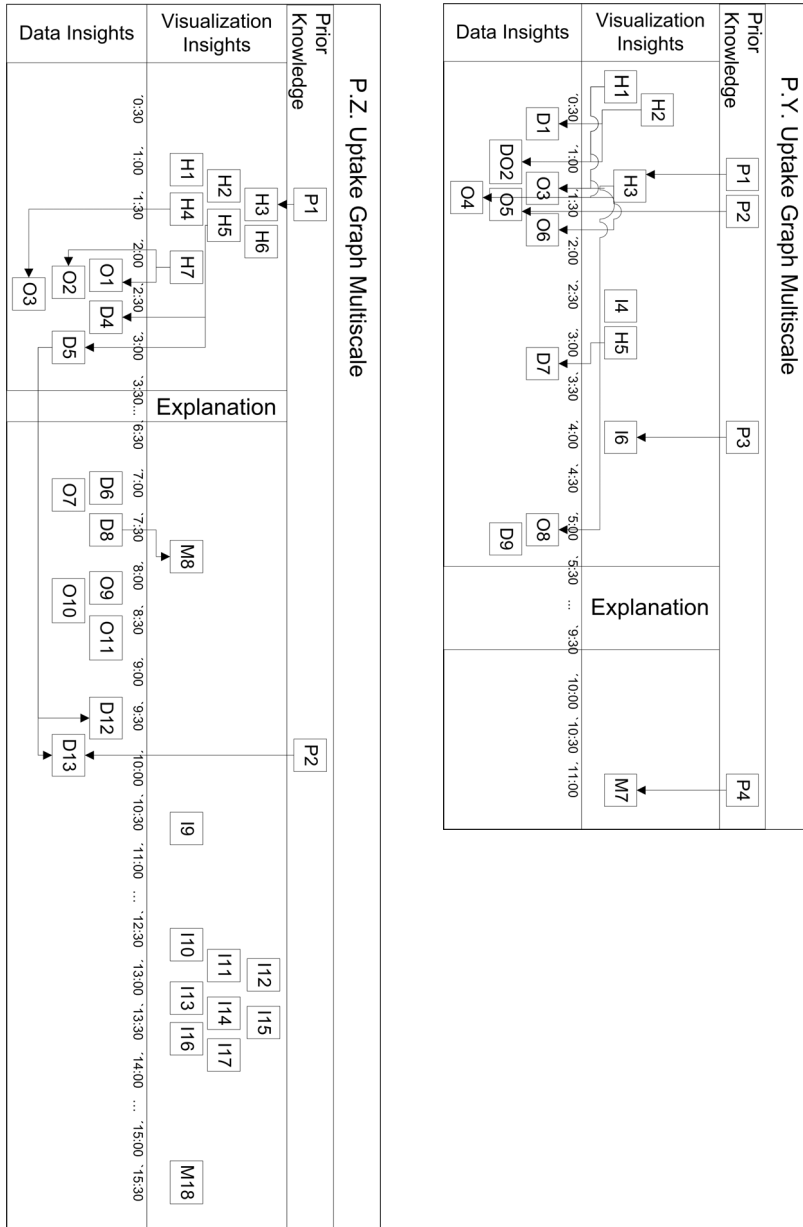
P.Y. Uptake Graph Multiscale

Prior Knowledge

Visualization Insights

Data Insights

P1
P2
P3
P4

H1
H2
H3
I4
H5
I6
M7

D1
DO2
O3
O4
O5
O6
D7
O8
D9

'0:30 '1:00 '1:30 '2:00 '2:30 '3:00 '3:30 '4:00 '4:30 '5:00 '5:30 ... '9:30 '10:00 '10:30 '11:00

Explanation

P.Z. Uptake Graph Multiscale

Prior Knowledge

Visualization Insights

Data Insights

P1
P2

H1
H2
H3
H4
H5
H6
H7
M8
I9
I10
I11
I12
I13
I14
I15
I16
I17
M18

O1
O2
O3
D4
D5
D6
O7
D8
O9
O10
O11
D12
D13

'0:30 '1:00 '1:30 '2:00 '2:30 '3:00 '3:30 ... '6:30 '7:00 '7:30 '8:00 '8:30 '9:00 '9:30 '10:00 '10:30 '11:00 ... '12:30 '13:00 '13:30 '14:00 ... '15:00 '15:30

Explanation